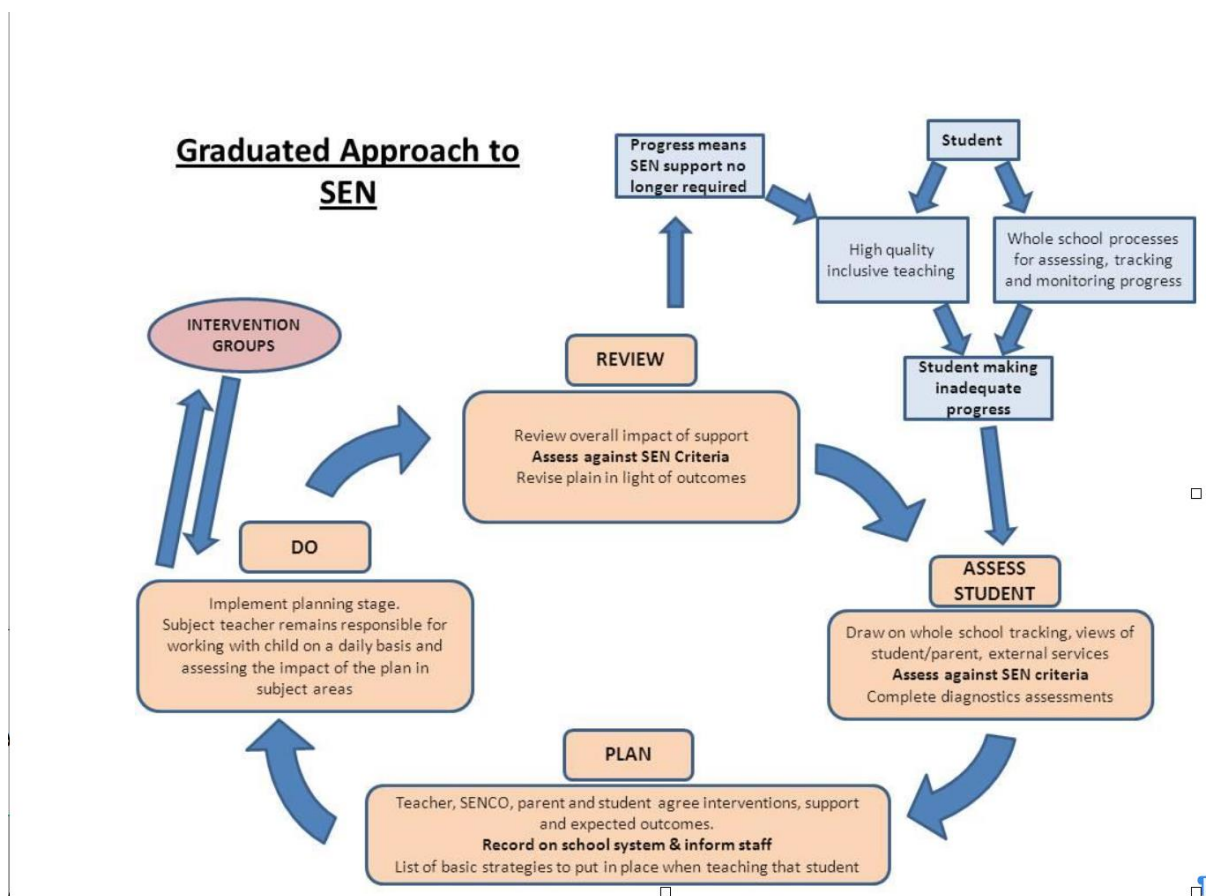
Graduated Approach to SEN

Progress means SEN support no longer required

Student

High quality inclusive teaching

Whole school processes for assessing, tracking and monitoring progress

Student making inadequate progress

INTERVENTION GROUPS

REVIEW

Review overall impact of support
Assess against SEN Criteria
Revise plain in light of outcomes

ASSESS STUDENT

Draw on whole school tracking, views of student/parent, external services
Assess against SEN criteria
Complete diagnostics assessments

DO

Implement planning stage.
Subject teacher remains responsible for working with child on a daily basis and assessing the impact of the plan in subject areas

PLAN

Teacher, SENCO, parent and student agree interventions, support and expected outcomes.
Record on school system & inform staff
List of basic strategies to put in place when teaching that student